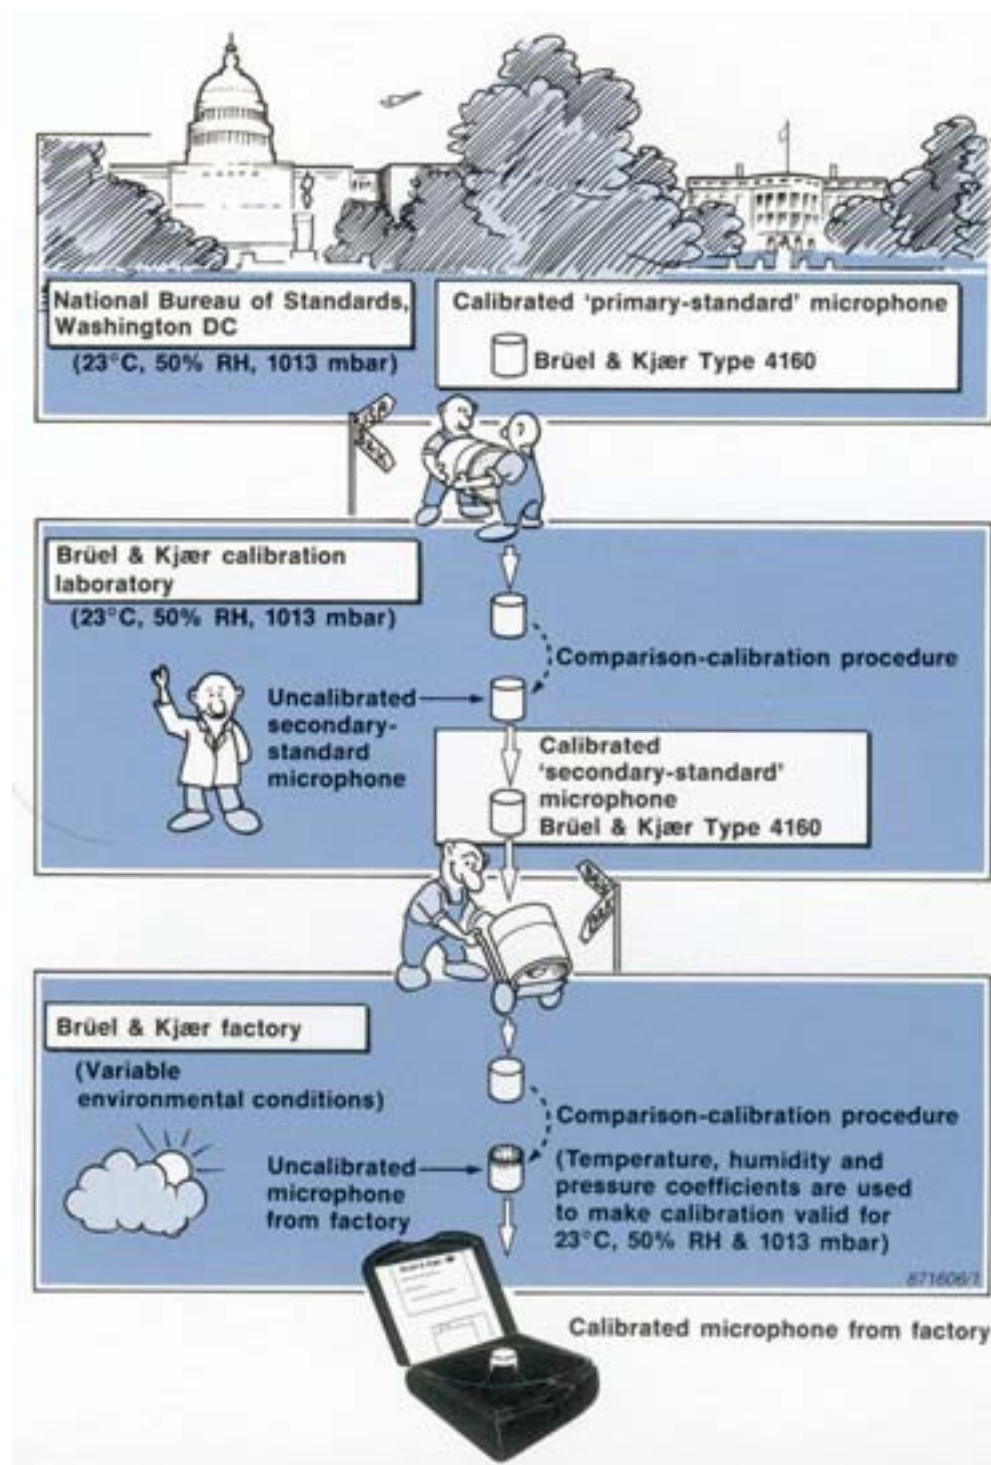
National Bureau of Standards, Washington DC
(23°C, 50% RH, 1013 mbar)

Calibrated 'primary-standard' microphone
Brüel & Kjær Type 4160

Brüel & Kjær calibration laboratory
(23°C, 50% RH, 1013 mbar)

Comparison-calibration procedure

Uncalibrated secondary-standard microphone

Calibrated 'secondary-standard' microphone
Brüel & Kjær Type 4160

Brüel & Kjær factory
(Variable environmental conditions)

Comparison-calibration procedure

Uncalibrated microphone from factory

(Temperature, humidity and pressure coefficients are used to make calibration valid for 23°C, 50% RH & 1013 mbar)

871606/1

Calibrated microphone from factory